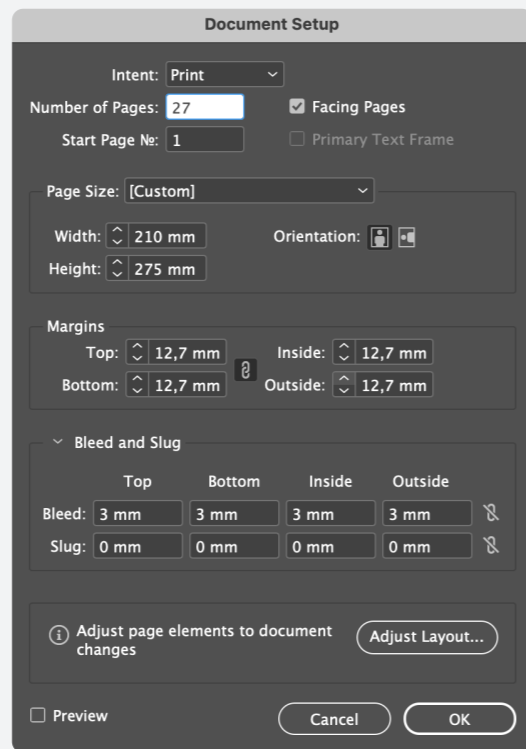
Document Setup

Intent: Print

Number of Pages: 27

Facing Pages

Start Page №: 1

Primary Text Frame

Page Size: [Custom]

Width: 210 mm

Orientation:

Height: 275 mm

Margins

Top: 12,7 mm

Inside: 12,7 mm

Bottom: 12,7 mm

Outside: 12,7 mm

Bleed and Slug

| | Top | Bottom | Inside | Outside |
|---|---|---|---|---|
| Bleed: | 3 mm | 3 mm | 3 mm | 3 mm |
| Slug: | 0 mm | 0 mm | 0 mm | 0 mm |

Adjust page elements to document changes

Adjust Layout...

Preview

Cancel

OK